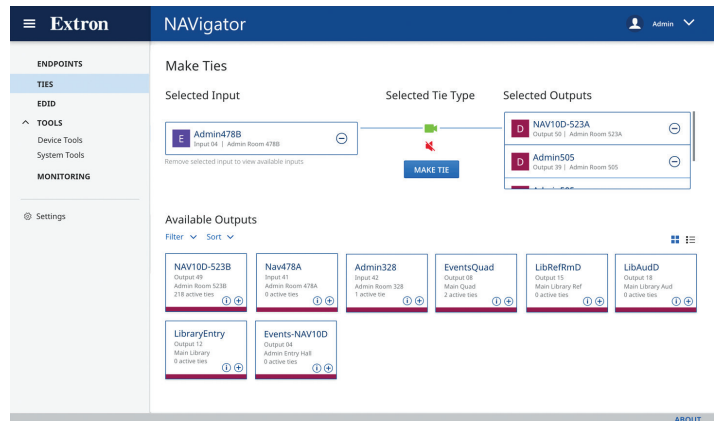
Extron

NAVigator

Admin

ENDPOINTS

TIES

EDID

TOOLS

Device Tools

System Tools

MONITORING

Settings

Make Ties

Selected Input

Selected Tie Type

Selected Outputs

E Admin478B
Input 04 | Admin Room 478B

Remove selected input to view available inputs

MAKE TIE

D NAV10D-523A
Output 50 | Admin Room 523A

D Admin505
Output 39 | Admin Room 505

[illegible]

Available Outputs

Filter Sort

NAV10D-523B
Output 49
Admin Room 523B
218 active ties

Nav478A
Input 41
Admin Room 478A
0 active ties

Admin328
Input 42
Admin Room 328
1 active tie

EventsQuad
Output 08
Main Quad
2 active ties

LibRefRmD
Output 15
Main Library Ref
0 active ties

LibAudD
Output 18
Main Library Aud
0 active ties

LibraryEntry
Output 12
Main Library
0 active ties

Events-NAV10D
Output 04
Admin Entry Hall
0 active ties

ABOUT